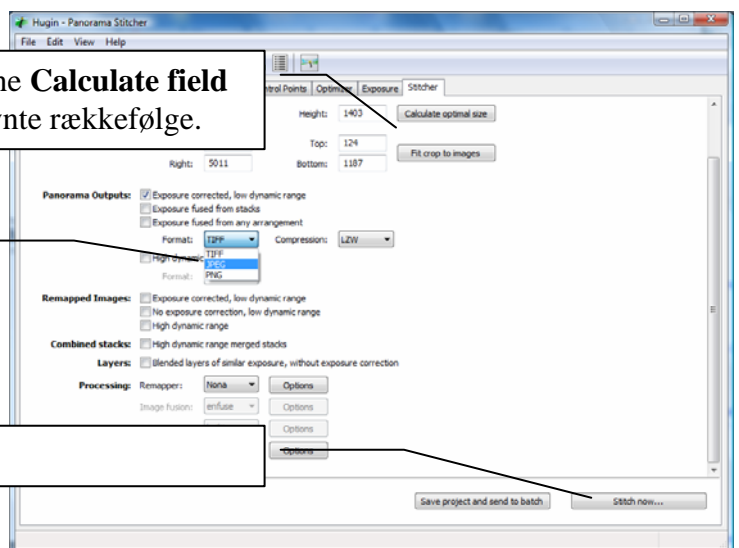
Hugin - Panorama Stitcher
File Edit View Help

ne **Calculate field**
ynte rækkefølge.

trol Points | Optimizer | Exposure | Stitcher

Height: 1403 | Calculate optimal size

Top: 124
Right: 5011 | Bottom: 1187 | Fit crop to images

Panorama Outputs: Exposure corrected, low dynamic range
Exposure fused from stacks
Exposure fused from any arrangement
Format: TIFF | Compression: LZW
TIFF
JPEG
PNG
High dynamic
Format:

Remapped Images: Exposure corrected, low dynamic range
No exposure correction, low dynamic range
High dynamic range

Combined stacks: High dynamic range merged stacks

Layers: Blended layers of similar exposure, without exposure correction

Processing: Remapper: Nona | Options
Image fusion: enfuse | Options
Options
Options

Save project and send to batch | Stitch now...